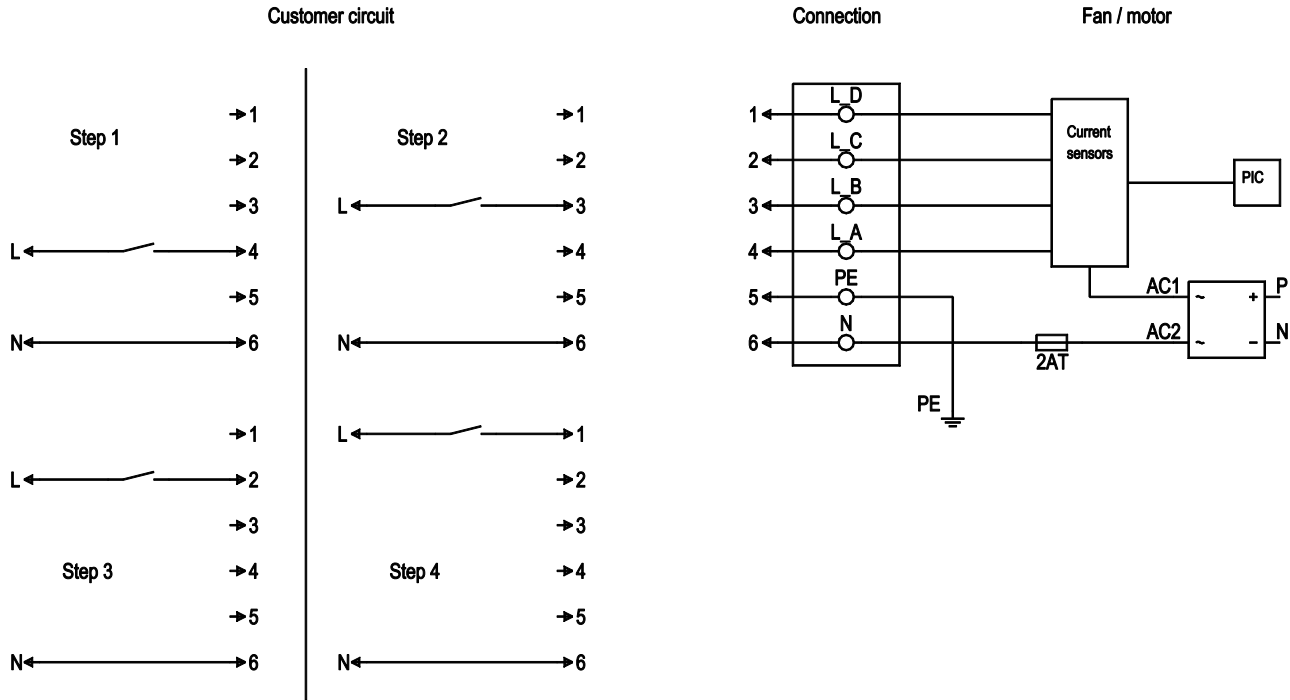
Customer circuit

Connection

Fan / motor

Step 1

1
2
3
L 4
5
N 6

Step 2

1
2
L 3
4
5
N 6

1
L 2
3
Step 3 4
5
N 6

L 1
2
3
Step 4 4
5
N 6

1 L_D
2 L_C
3 L_B
4 L_A
5 PE
6 N

PE

Current sensors

PIC

AC1
AC2
2AT
~ +
~ -
P
N